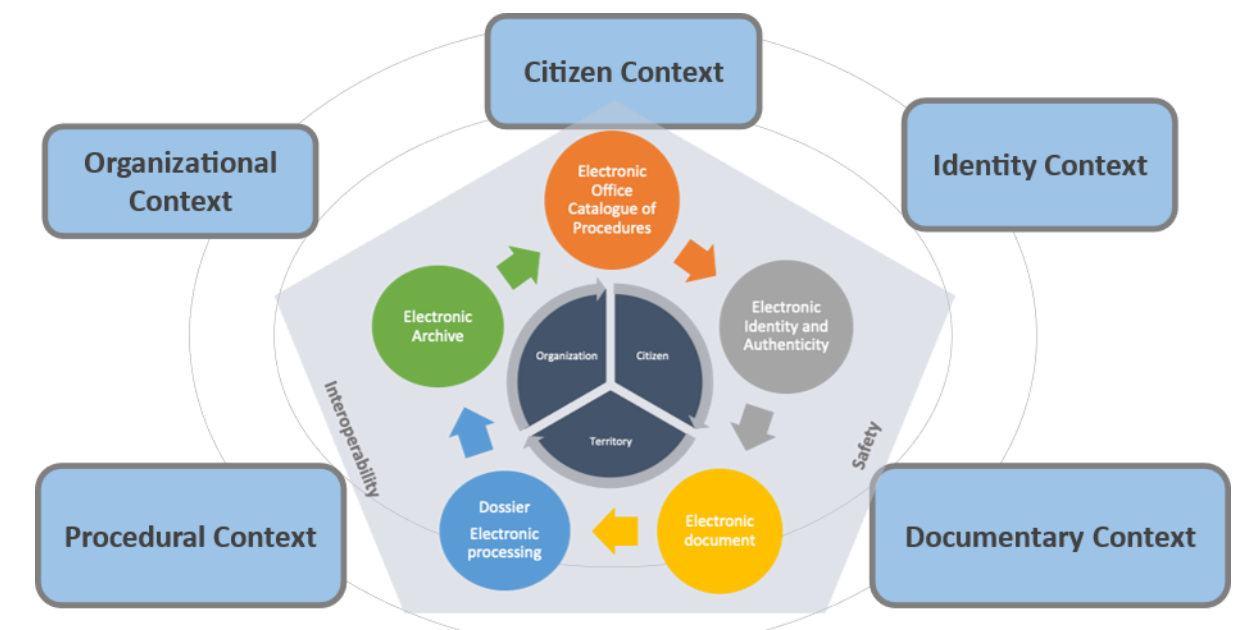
Citizen Context

Organizational Context

Identity Context

Electronic Office Catalogue of Procedures

Electronic Identity and Authenticity

Electronic document

Dossier Electronic processing

Electronic Archive

Organization

Citizen

Territory

Interoperability

Safety

Procedural Context

Documentary Context